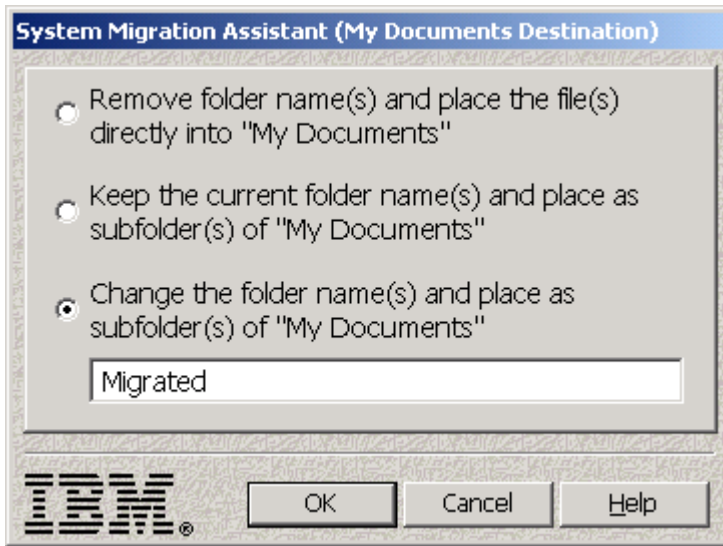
System Migration Assistant (My Documents Destination)

Remove folder name(s) and place the file(s) directly into "My Documents"

Keep the current folder name(s) and place as subfolder(s) of "My Documents"

Change the folder name(s) and place as subfolder(s) of "My Documents"

Migrated

IBM®

OK

Cancel

Help